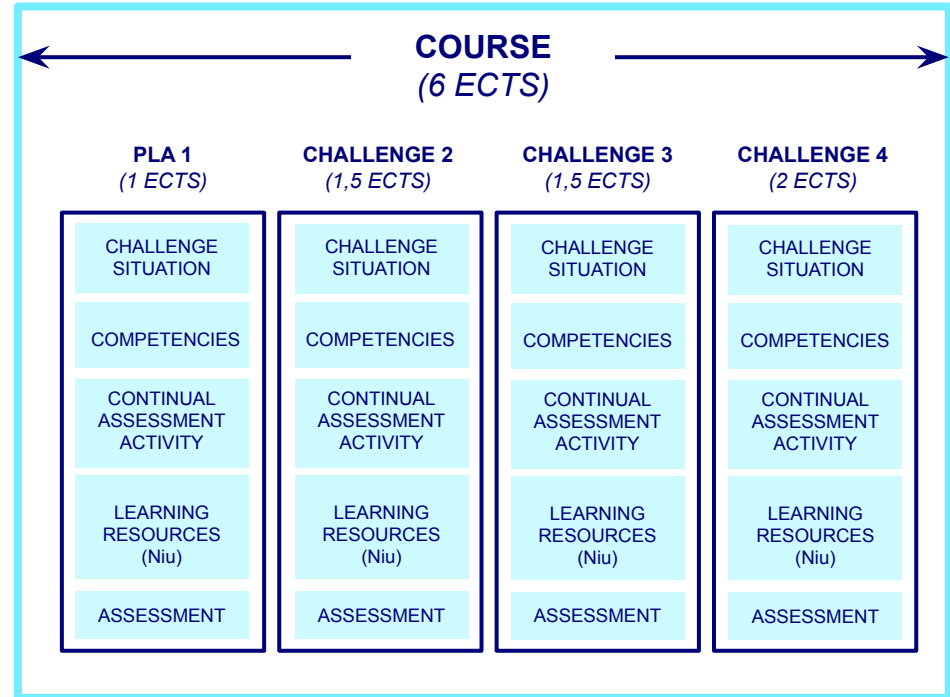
COURSE
(6 ECTS)

PLA 1
(1 ECTS)

CHALLENGE SITUATION

COMPETENCIES

CONTINUAL ASSESSMENT ACTIVITY

LEARNING RESOURCES (Niu)

ASSESSMENT

CHALLENGE 2
(1,5 ECTS)

CHALLENGE SITUATION

COMPETENCIES

CONTINUAL ASSESSMENT ACTIVITY

LEARNING RESOURCES (Niu)

ASSESSMENT

CHALLENGE 3
(1,5 ECTS)

CHALLENGE SITUATION

COMPETENCIES

CONTINUAL ASSESSMENT ACTIVITY

LEARNING RESOURCES (Niu)

ASSESSMENT

CHALLENGE 4
(2 ECTS)

CHALLENGE SITUATION

COMPETENCIES

CONTINUAL ASSESSMENT ACTIVITY

LEARNING RESOURCES (Niu)

ASSESSMENT